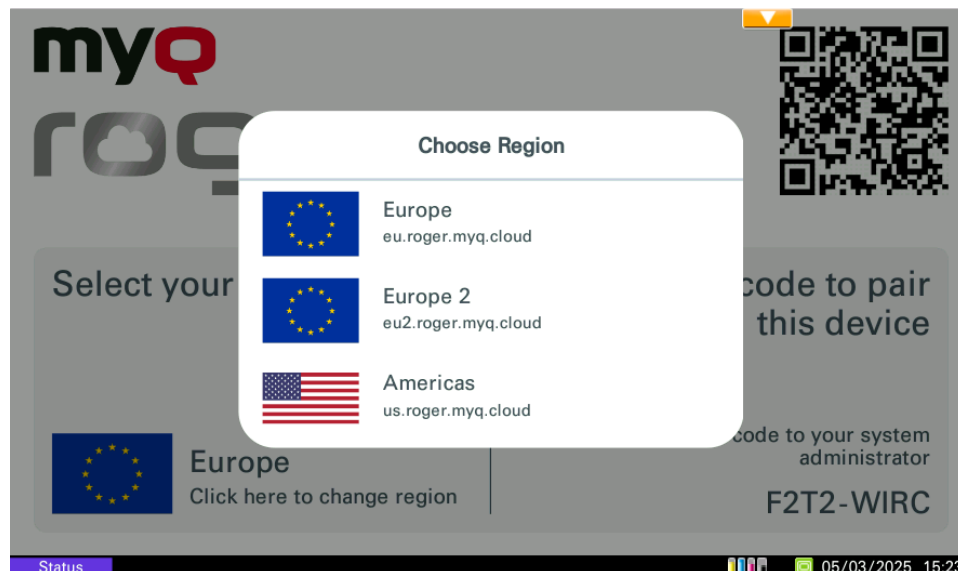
myq

roç

Choose Region

Europe
eu.roger.myq.cloud

Europe 2
eu2.roger.myq.cloud

Americas
us.roger.myq.cloud

Select your

code to pair this device

Europe
Click here to change region

code to your system administrator

F2T2-WIRC

Status

05/03/2025 15:2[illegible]